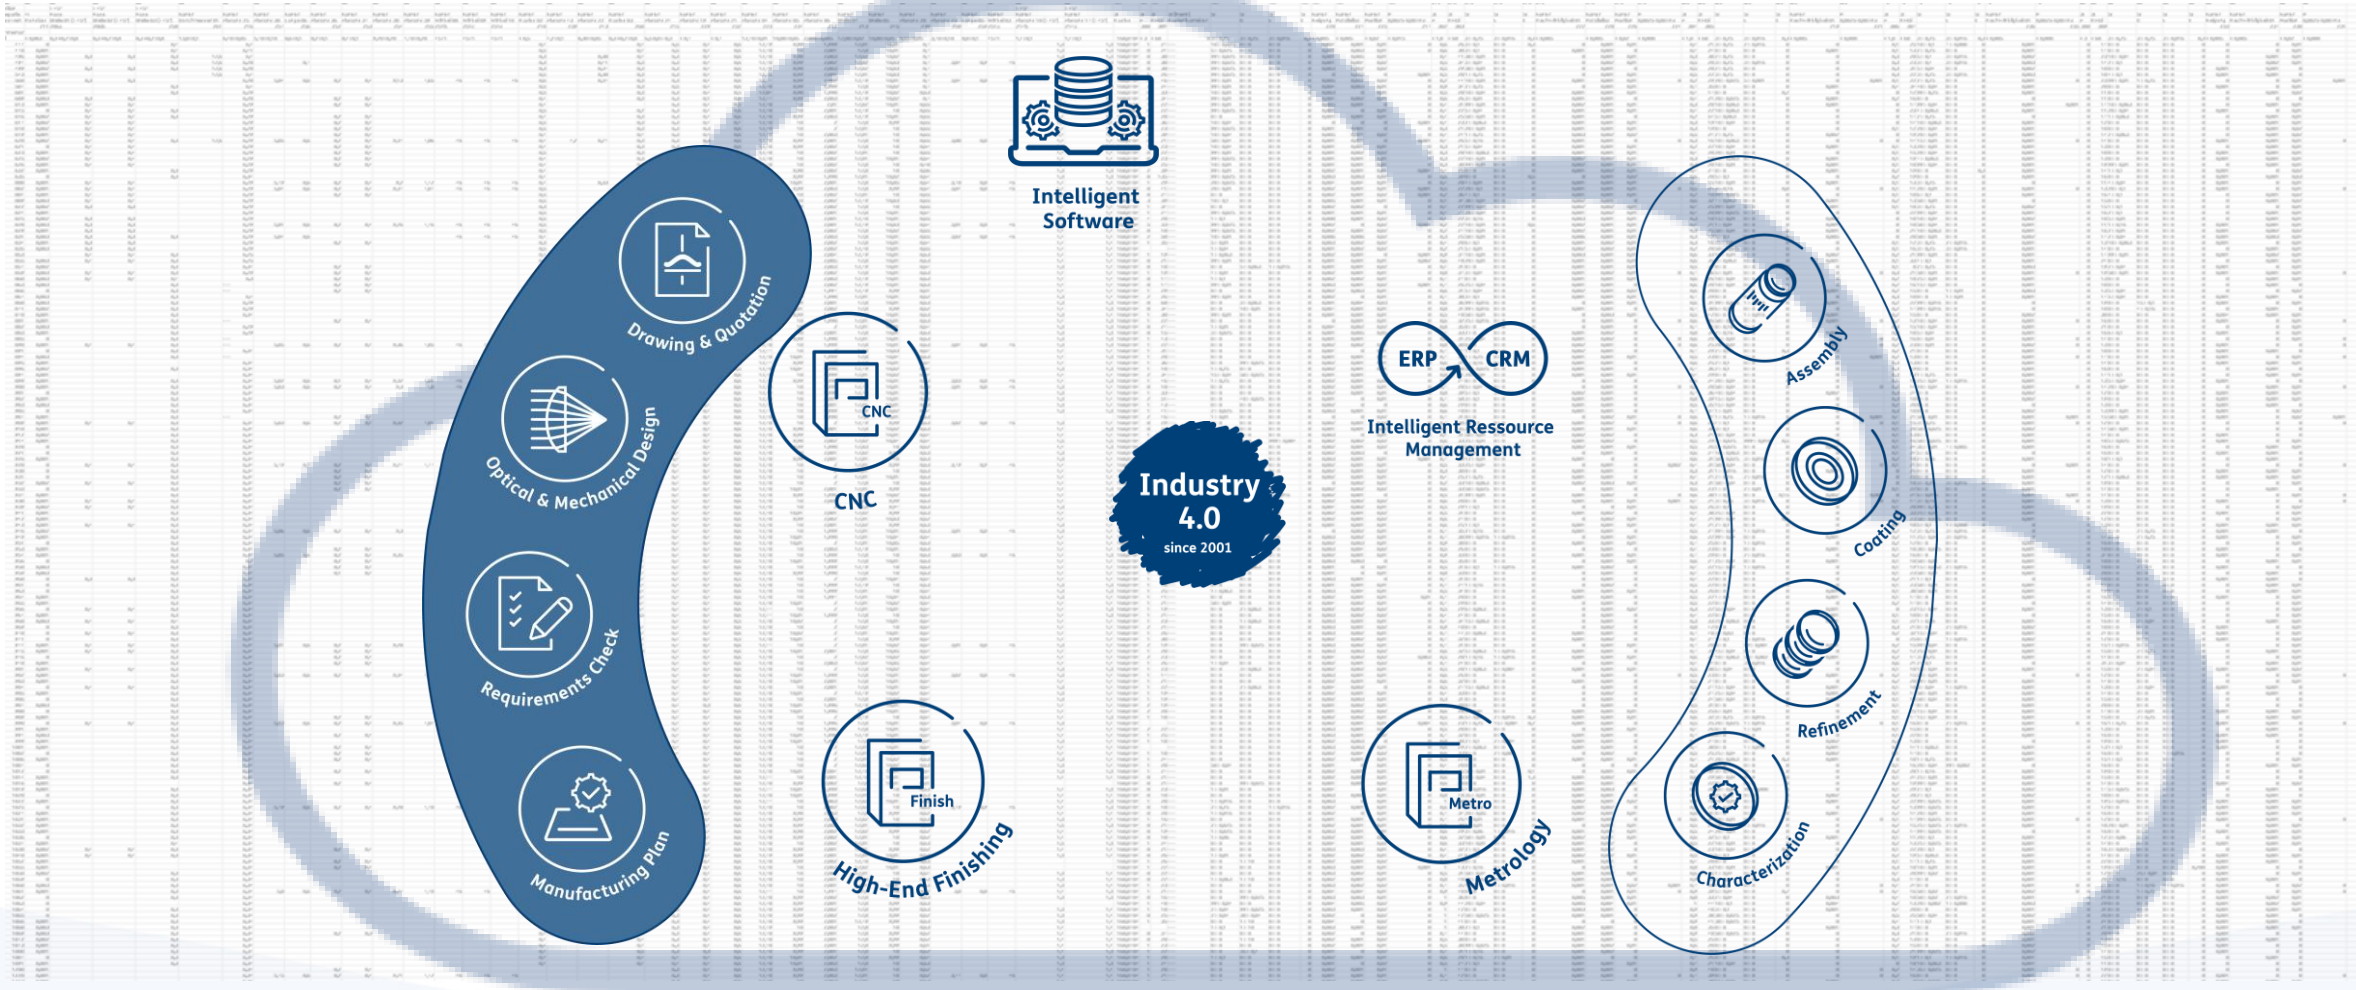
Intelligent Software

Drawing & Quotation

Optical & Mechanical Design

Requirements Check

Manufacturing Plan

CNC

CNC

Industry 4.0
since 2001

ERP CRM

Intelligent Ressource Management

Finish

High-End Finishing

Metro

Metrology

Assembly

Coating

Refinement

Characterization